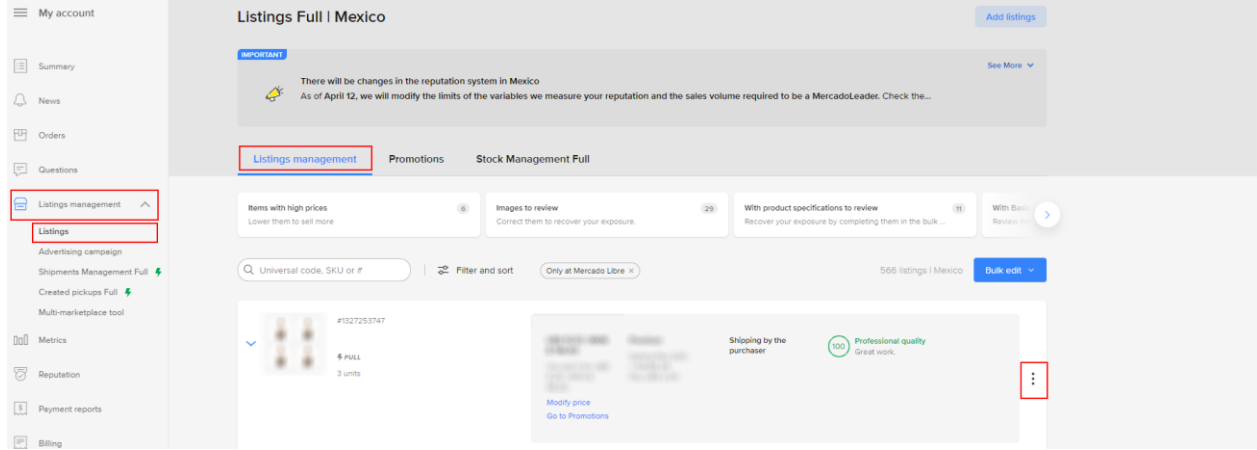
My account

Summary

News

Orders

Questions

Listings management

Listings

Advertising campaign

Shipments Management Full

Created pickups Full

Multi-marketplace tool

Metrics

Reputation

Payment reports

Billing

Listings Full | Mexico

Add listings

IMPORTANT

There will be changes in the reputation system in Mexico

As of **April 12**, we will modify the limits of the variables we measure your reputation and the sales volume required to be a MercadoLeader. Check the...

See More

Listings management

Promotions

Stock Management Full

Items with high prices
Lower them to sell more
6

Images to review
Correct them to recover your exposure.
29

With product specifications to review
Recover your exposure by completing them in the bulk ...
11

With Bas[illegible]
Review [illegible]

Universal code, SKU or #

Filter and sort

Only at Mercado Libre ×

566 listings | Mexico

Bulk edit

#1327253747

FULL

3 units

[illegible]

Modify price

Go to Promotions

Shipping by the purchaser

100

Professional quality

Great work.